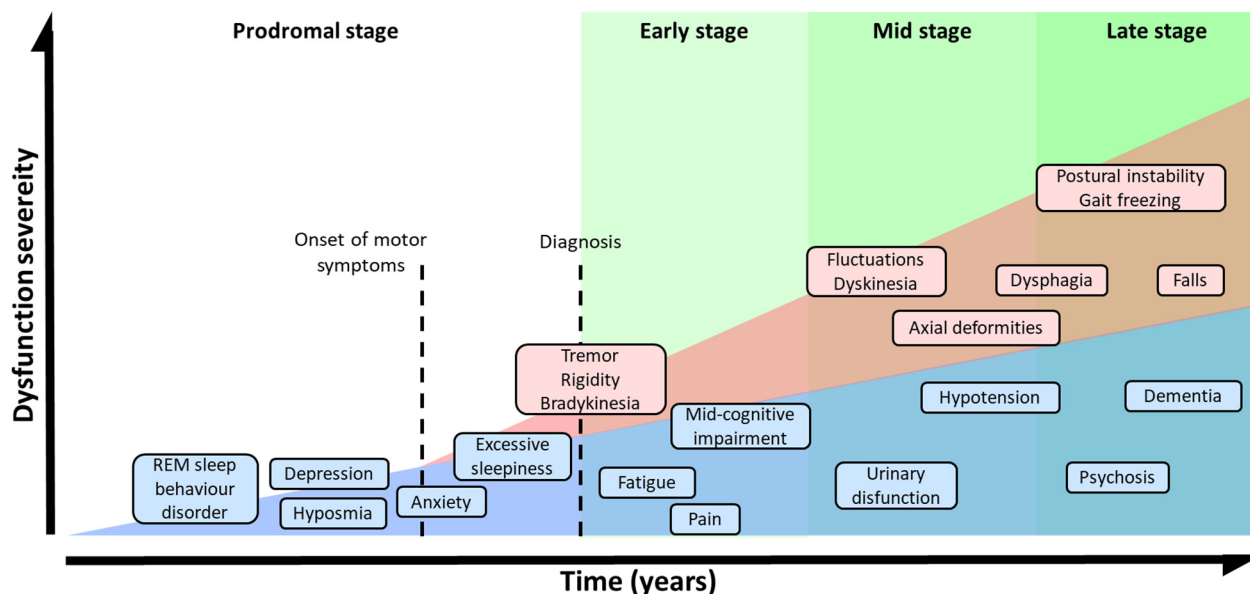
Prodromal stage

Early stage

Mid stage

Late stage

Dysfunction severeity

Postural instability
Gait freezing

Onset of motor symptoms

Diagnosis

Fluctuations
Dyskinesia

Dysphagia

Falls

Axial deformities

Tremor
Rigidity
Bradykinesia

Hypotension

Dementia

Mid-cognitive impairment

Excessive sleepiness

REM sleep behaviour disorder

Depression

Anxiety

Hyposmia

Fatigue

Pain

Urinary disfunction

Psychosis

Time (years)